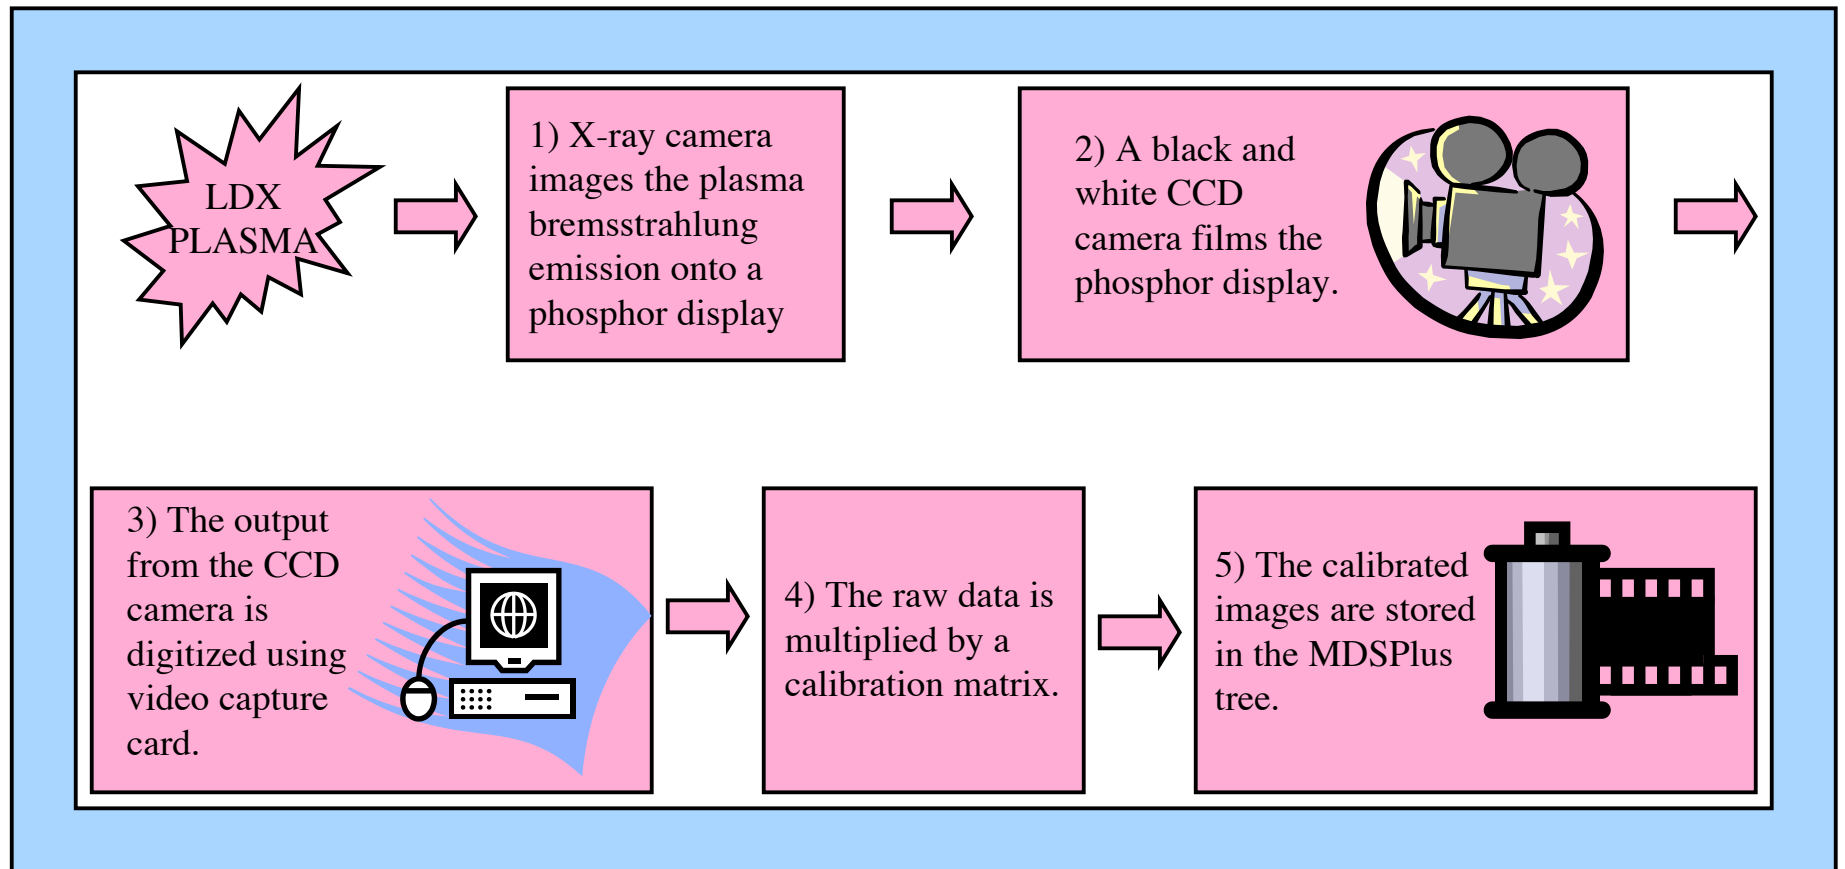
LDX PLASMA

1) X-ray camera images the plasma bremsstrahlung emission onto a phosphor display

2) A black and white CCD camera films the phosphor display.

3) The output from the CCD camera is digitized using video capture card.

4) The raw data is multiplied by a calibration matrix.

5) The calibrated images are stored in the MDSPlus tree.